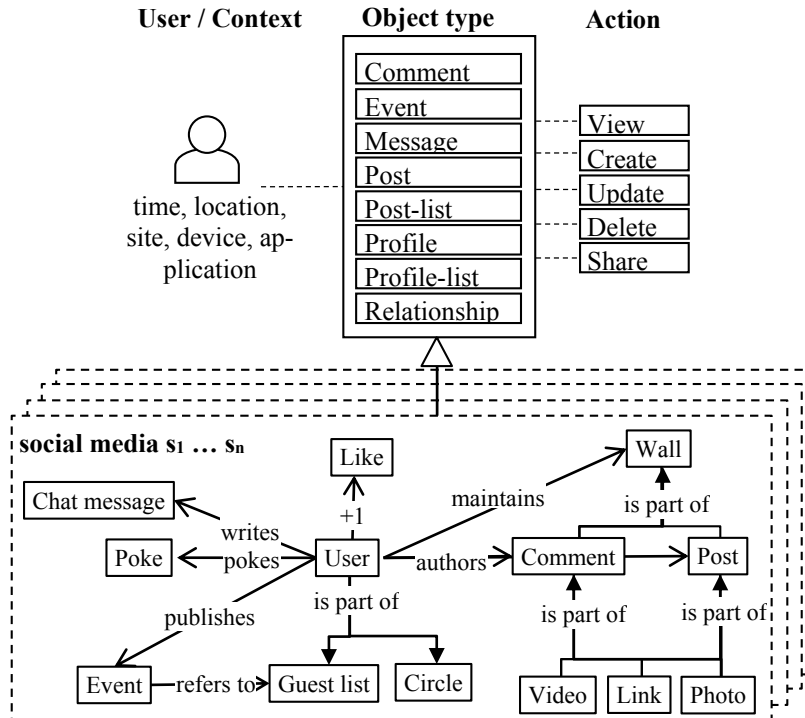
User / Context

Object type

Action

Comment
Event
Message
Post
Post-list
Profile
Profile-list
Relationship

View
Create
Update
Delete
Share

time, location, site, device, application

social media $s_1$ … $s_n$

Like
+1
Chat message
writes
Poke
pokes
User
publishes
is part of
Event
refers to
Guest list
Circle
maintains
Wall
is part of
authors
Comment
Post
is part of
is part of
Video
Link
Photo